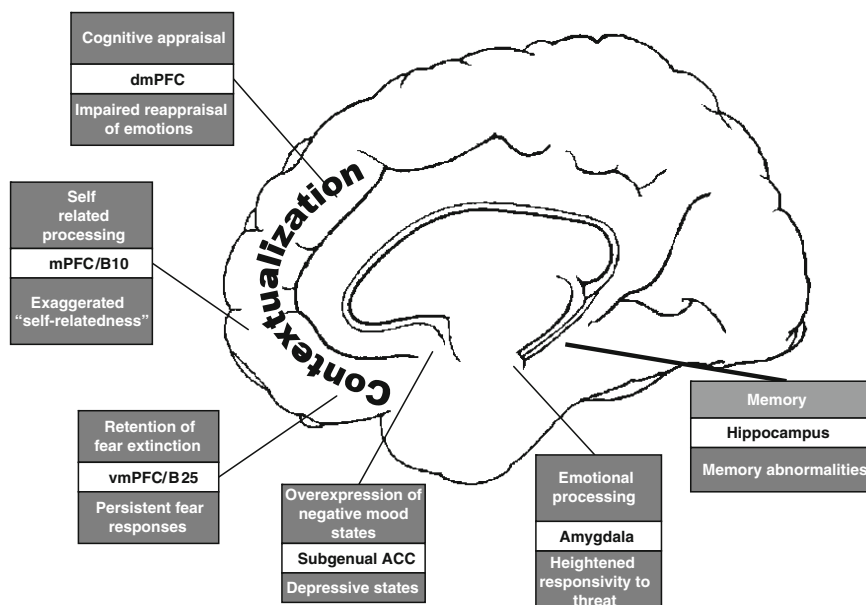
Cognitive appraisal

dmPFC

Impaired reappraisal of emotions

Self related processing

mPFC/B10

Exaggerated "self-relatedness"

Contextualization

Retention of fear extinction

vmPFC/B25

Persistent fear responses

Overexpression of negative mood states

Subgenual ACC

Depressive states

Emotional processing

Amygdala

Heightened responsivity to threat

Memory

Hippocampus

Memory abnormalities